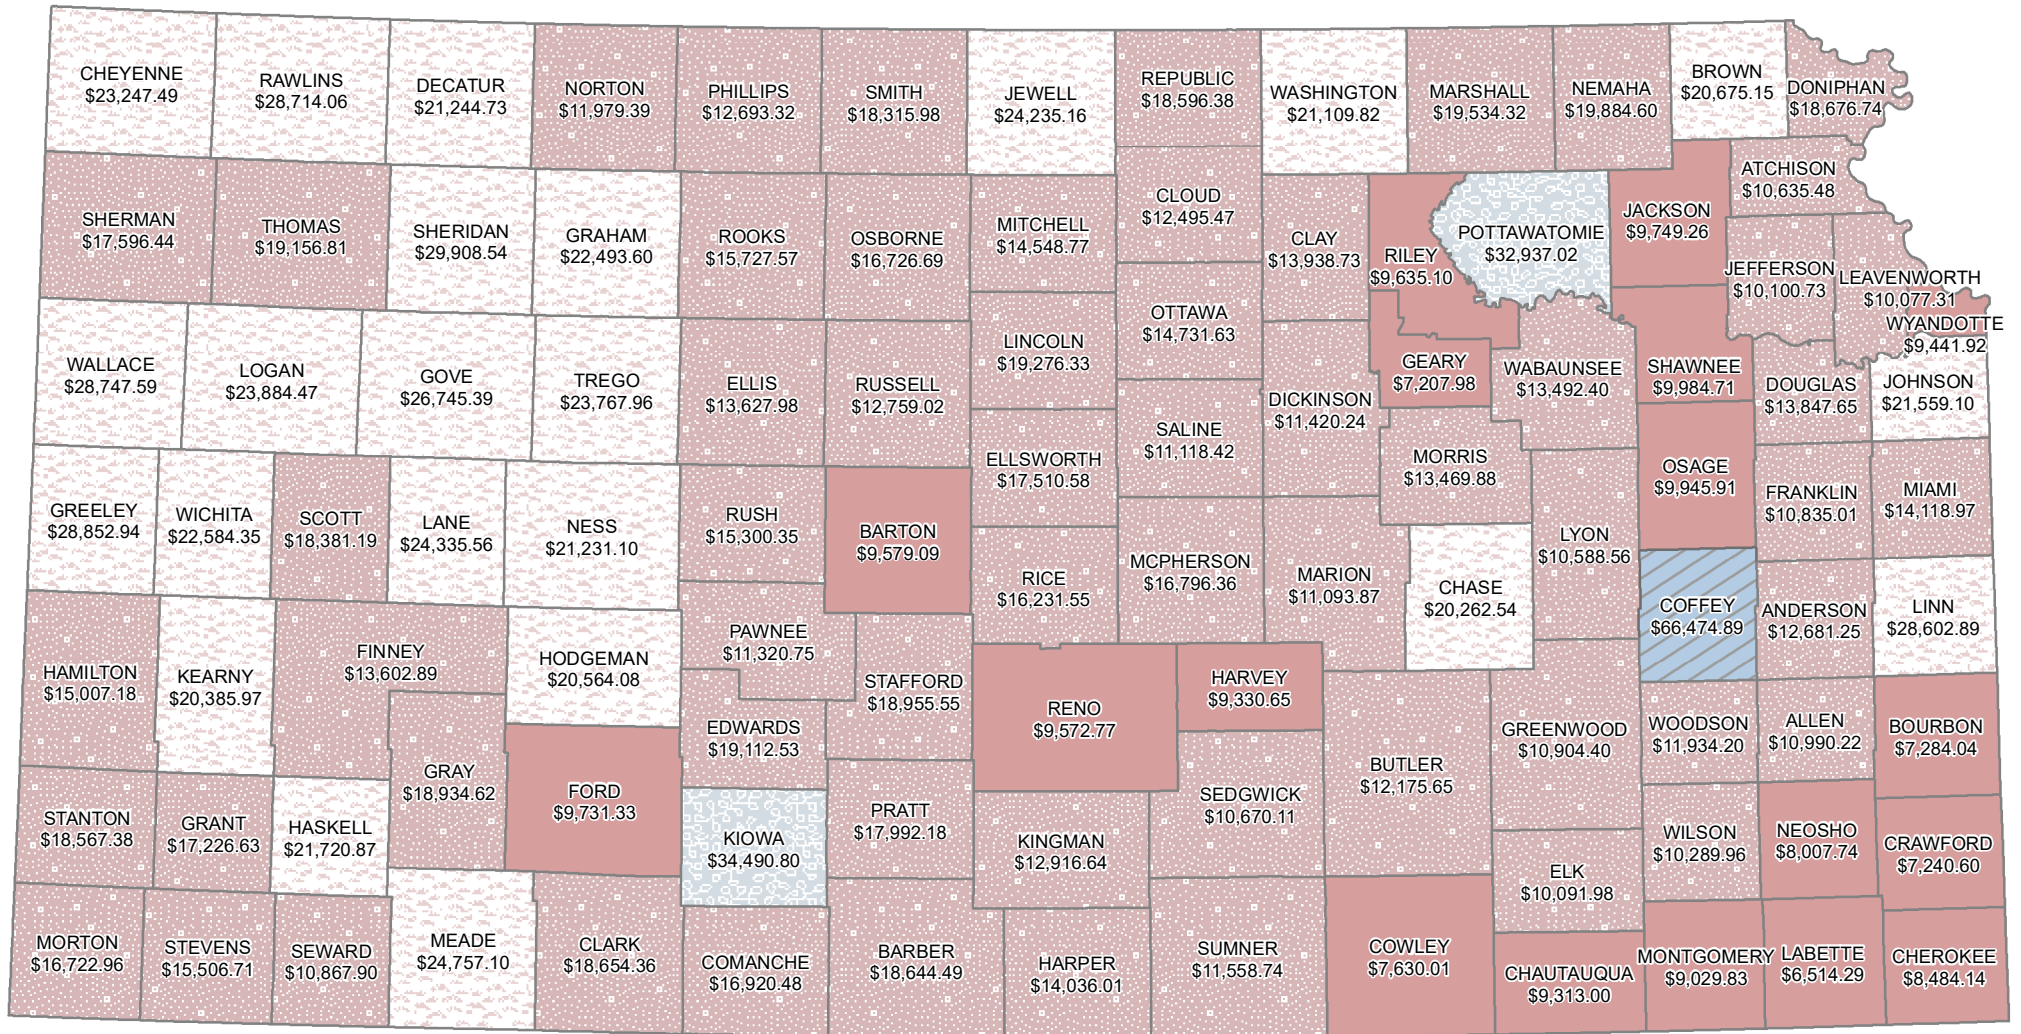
CHEYENNE
$23,247.49

RAWLINS
$28,714.06

DECATUR
$21,244.73

NORTON
$11,979.39

PHILLIPS
$12,693.32

SMITH
$18,315.98

JEWELL
$24,235.16

REPUBLIC
$18,596.38

WASHINGTON
$21,109.82

MARSHALL
$19,534.32

NEMAHA
$19,884.60

BROWN
$20,675.15

DONIPHAN
$18,676.74

SHERMAN
$17,596.44

THOMAS
$19,156.81

SHERIDAN
$29,908.54

GRAHAM
$22,493.60

ROOKS
$15,727.57

OSBORNE
$16,726.69

MITCHELL
$14,548.77

CLOUD
$12,495.47

CLAY
$13,938.73

RILEY
$9,635.10

POTTAWATOMIE
$32,937.02

JACKSON
$9,749.26

ATCHISON
$10,635.48

JEFFERSON
$10,100.73

LEAVENWORTH
$10,077.31

WYANDOTTE
$9,441.92

WALLACE
$28,747.59

LOGAN
$23,884.47

GOVE
$26,745.39

TREGO
$23,767.96

ELLIS
$13,627.98

RUSSELL
$12,759.02

LINCOLN
$19,276.33

OTTAWA
$14,731.63

DICKINSON
$11,420.24

GEARY
$7,207.98

WABAUNSEE
$13,492.40

SHAWNEE
$9,984.71

DOUGLAS
$13,847.65

JOHNSON
$21,559.10

GREELEY
$28,852.94

WICHITA
$22,584.35

SCOTT
$18,381.19

LANE
$24,335.56

NESS
$21,231.10

RUSH
$15,300.35

BARTON
$9,579.09

ELLSWORTH
$17,510.58

SALINE
$11,118.42

MORRIS
$13,469.88

OSAGE
$9,945.91

FRANKLIN
$10,835.01

MIAMI
$14,118.97

RICE
$16,231.55

MCPHERSON
$16,796.36

MARION
$11,093.87

CHASE
$20,262.54

LYON
$10,588.56

COFFEY
$66,474.89

ANDERSON
$12,681.25

LINN
$28,602.89

HAMILTON
$15,007.18

KEARNY
$20,385.97

FINNEY
$13,602.89

HODGEMAN
$20,564.08

PAWNEE
$11,320.75

STAFFORD
$18,955.55

RENO
$9,572.77

HARVEY
$9,330.65

GREENWOOD
$10,904.40

WOODSON
$11,934.20

ALLEN
$10,990.22

BOURBON
$7,284.04

EDWARDS
$19,112.53

GRAY
$18,934.62

FORD
$9,731.33

BUTLER
$12,175.65

SEDGWICK
$10,670.11

STANTON
$18,567.38

GRANT
$17,226.63

HASKELL
$21,720.87

KIOWA
$34,490.80

PRATT
$17,992.18

KINGMAN
$12,916.64

WILSON
$10,289.96

NEOSHO
$8,007.74

CRAWFORD
$7,240.60

ELK
$10,091.98

MORTON
$16,722.96

STEVENS
$15,506.71

SEWARD
$10,867.90

MEADE
$24,757.10

CLARK
$18,654.36

COMANCHE
$16,920.48

BARBER
$18,644.49

HARPER
$14,036.01

SUMNER
$11,558.74

COWLEY
$7,630.01

CHAUTAUQUA
$9,313.00

MONTGOMERY
$9,029.83

LABETTE
$6,514.29

CHEROKEE
$8,484.14